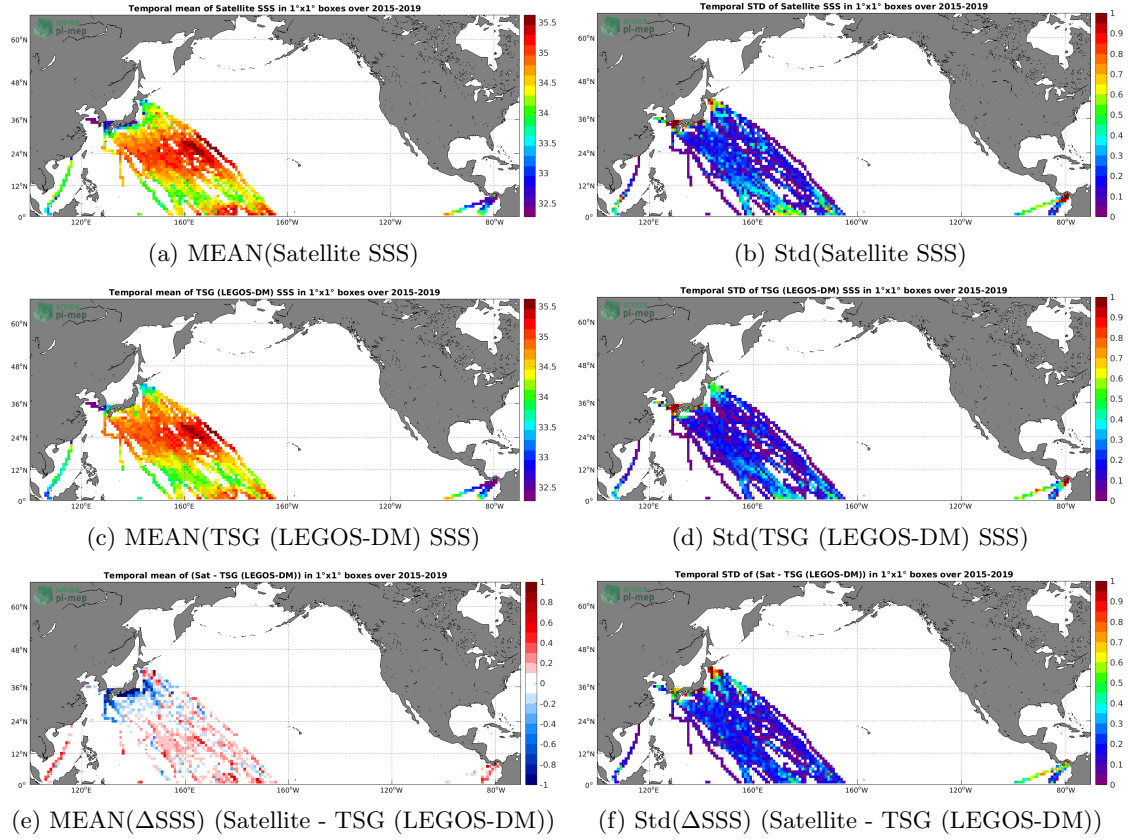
Temporal mean of Satellite SSS in 1°x1° boxes over 2015-2019

pi-mep

60°N
48°N
36°N
24°N
12°N
0°
120°E
160°E
160°W
120°W
80°W

35.5
35
34.5
34
33.5
33
32.5

(a) MEAN(Satellite SSS)

Temporal STD of Satellite SSS in 1°x1° boxes over 2015-2019

pi-mep

60°N
48°N
36°N
24°N
12°N
0°
120°E
160°E
160°W
120°W
80°W

1
0.9
0.8
0.7
0.6
0.5
0.4
0.3
0.2
0.1
0

(b) Std(Satellite SSS)

Temporal mean of TSG (LEGOS-DM) SSS in 1°x1° boxes over 2015-2019

pi-mep

60°N
48°N
36°N
24°N
12°N
0°
120°E
160°E
160°W
120°W
80°W

35.5
35
34.5
34
33.5
33
32.5

(c) MEAN(TSG (LEGOS-DM) SSS)

Temporal STD of TSG (LEGOS-DM) SSS in 1°x1° boxes over 2015-2019

pi-mep

60°N
48°N
36°N
24°N
12°N
0°
120°E
160°E
160°W
120°W
80°W

1
0.9
0.8
0.7
0.6
0.5
0.4
0.3
0.2
0.1
0

(d) Std(TSG (LEGOS-DM) SSS)

Temporal mean of (Sat - TSG (LEGOS-DM)) in 1°x1° boxes over 2015-2019

pi-mep

60°N
48°N
36°N
24°N
12°N
0°
120°E
160°E
160°W
120°W
80°W

1
0.8
0.6
0.4
0.2
0
-0.2
-0.4
-0.6
-0.8
-1

(e) MEAN($\Delta$SSS) (Satellite - TSG (LEGOS-DM))

Temporal STD of (Sat - TSG (LEGOS-DM)) in 1°x1° boxes over 2015-2019

pi-mep

60°N
48°N
36°N
24°N
12°N
0°
120°E
160°E
160°W
120°W
80°W

1
0.9
0.8
0.7
0.6
0.5
0.4
0.3
0.2
0.1
0

(f) Std($\Delta$SSS) (Satellite - TSG (LEGOS-DM))